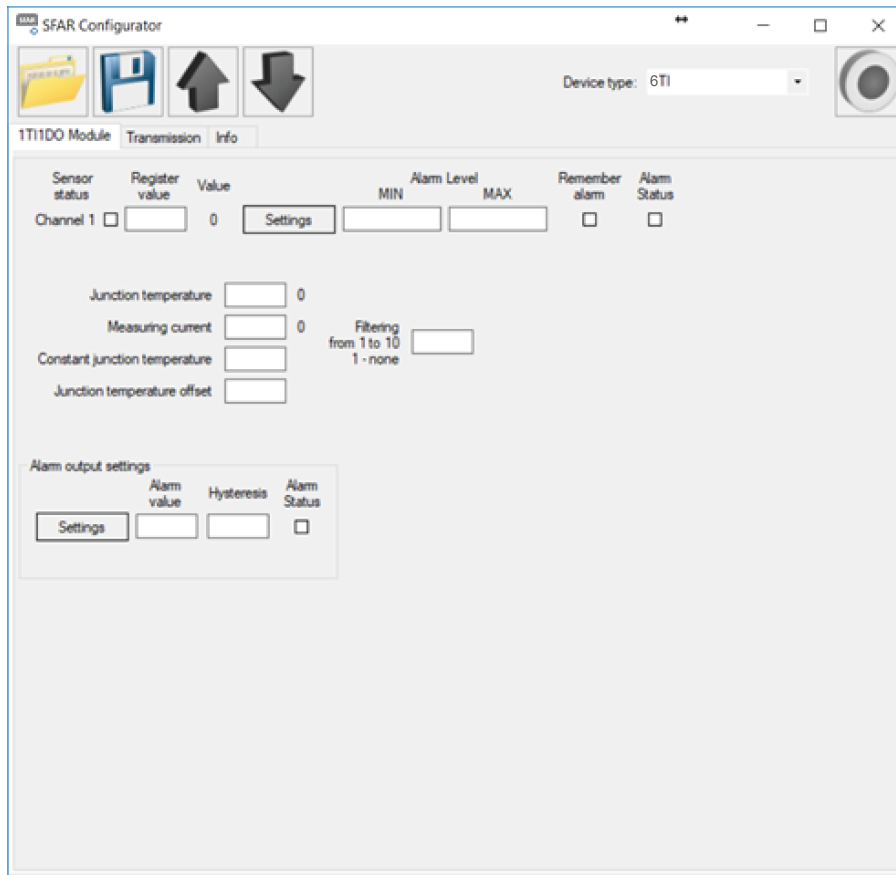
SFAR Configurator

Device type: 6TI

1TI1DO Module | Transmission | Info

Sensor status | Register value | Value | Alarm Level MIN | MAX | Remember alarm | Alarm Status

Channel 1 | 0 | Settings

Junction temperature 0
Measuring current 0
Constant junction temperature
Junction temperature offset

Filtering from 1 to 10 1 - none

Alarm output settings
Alarm value | Hysteresis | Alarm Status
Settings